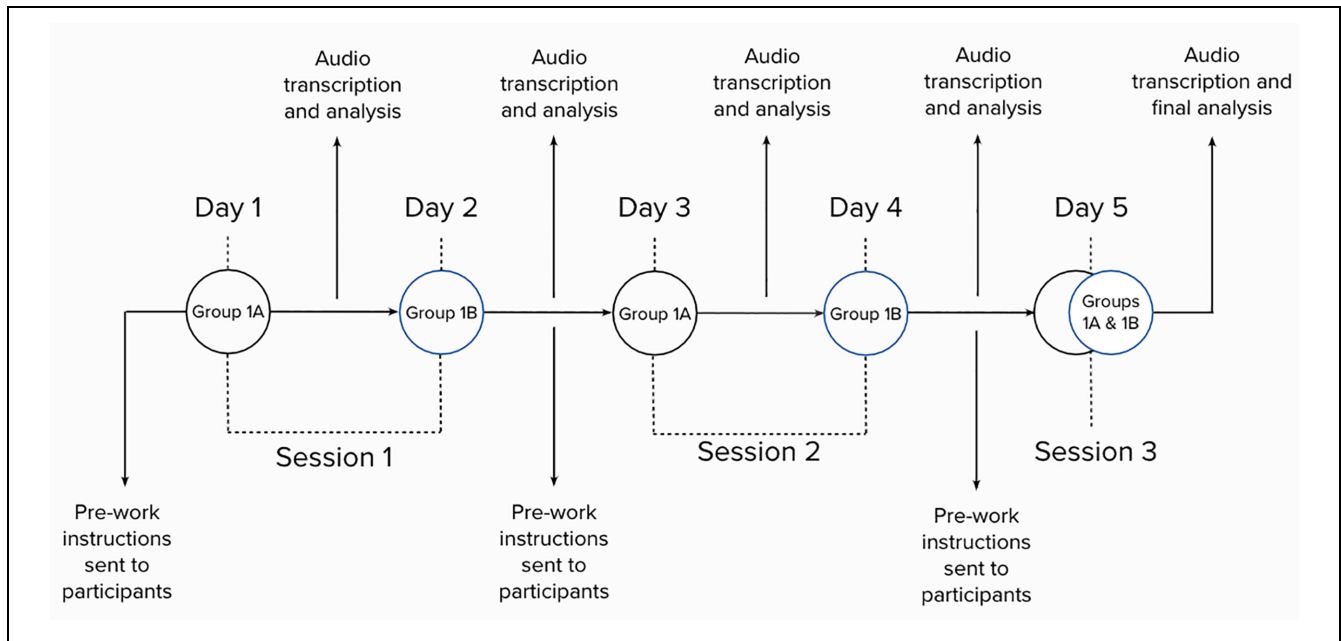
Audio transcription and analysis

Audio transcription and analysis

Audio transcription and analysis

Audio transcription and analysis

Audio transcription and final analysis

Day 1

Day 2

Day 3

Day 4

Day 5

Group 1A

Group 1B

Group 1A

Group 1B

Groups 1A & 1B

Session 1

Session 2

Session 3

Pre-work instructions sent to participants

Pre-work instructions sent to participants

Pre-work instructions sent to participants